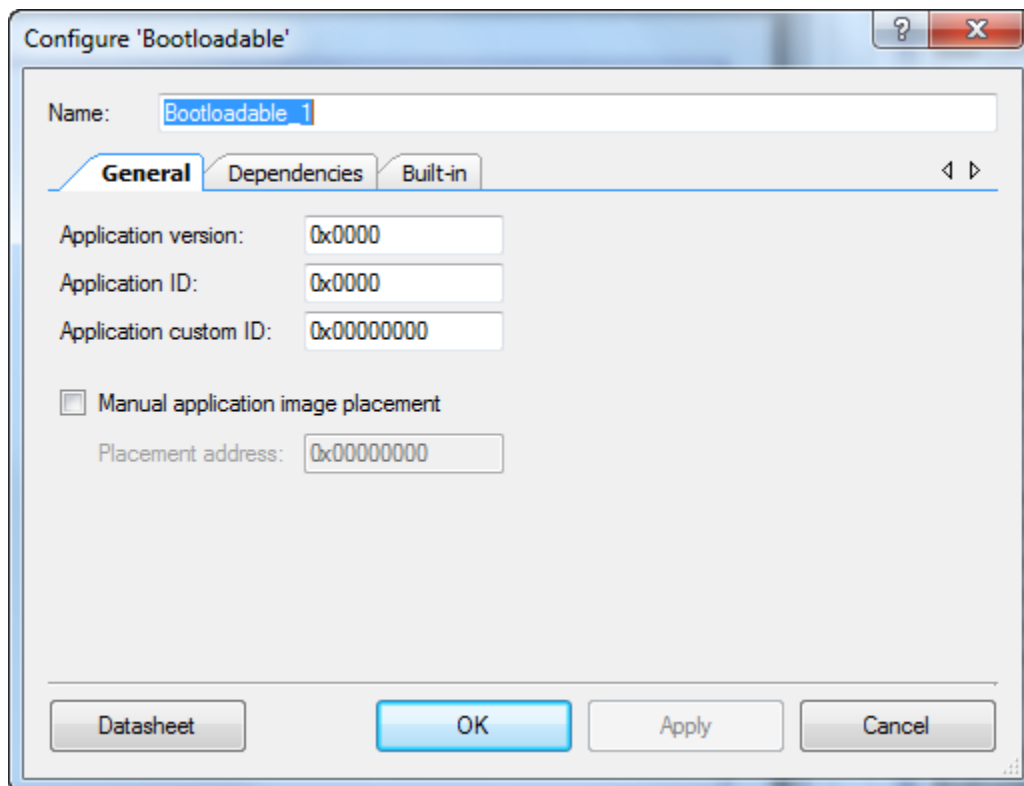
Configure 'Bootloadable'

?

X

Name: Bootloadable_1

General

Dependencies

Built-in

Application version: 0x0000

Application ID: 0x0000

Application custom ID: 0x00000000

Manual application image placement

Placement address: 0x00000000

Datasheet

OK

Apply

Cancel